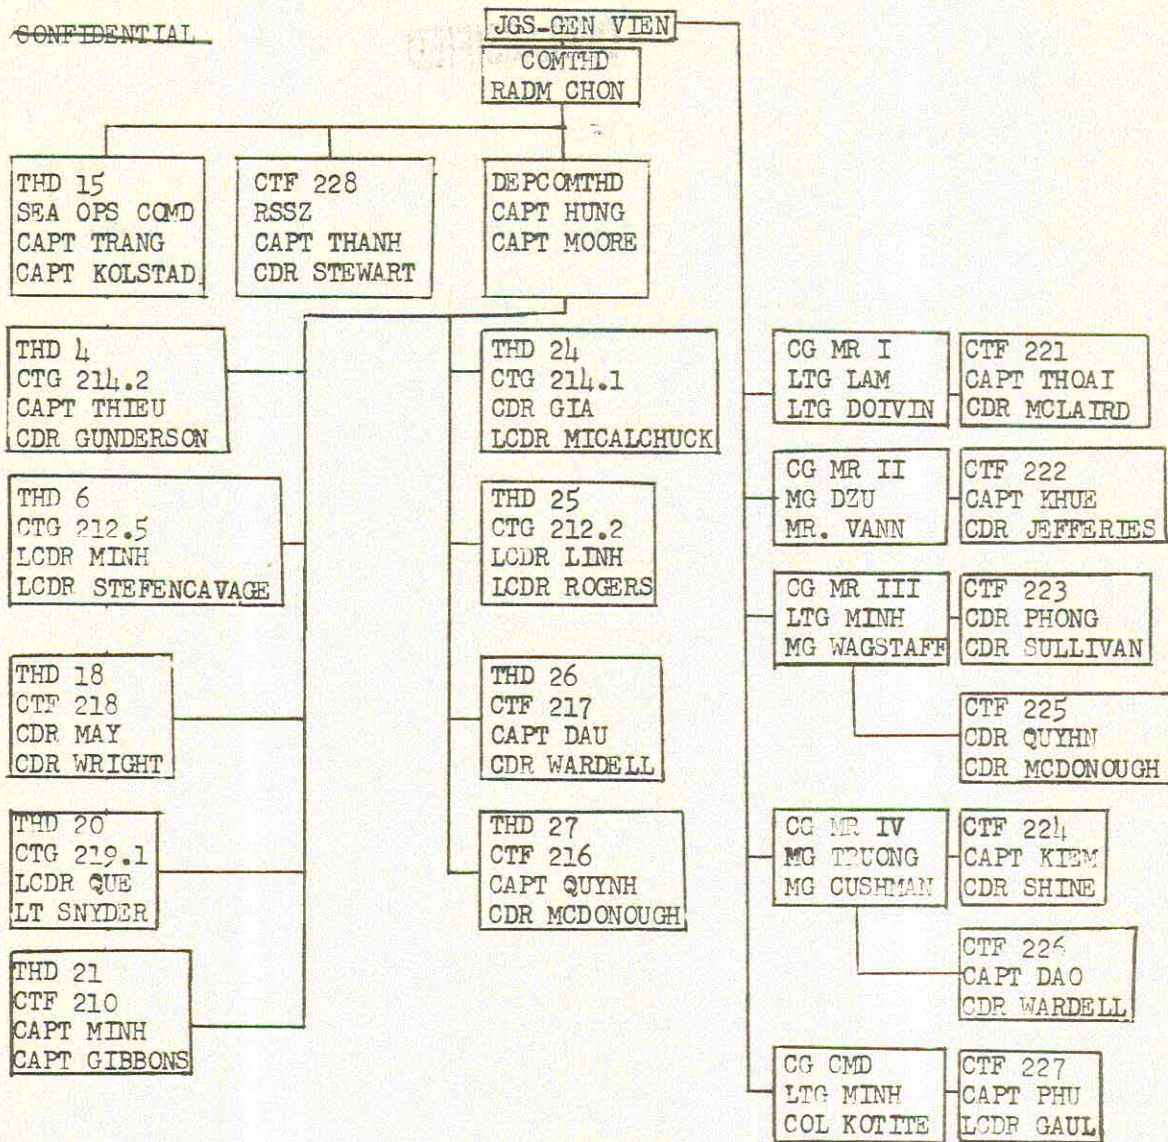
CONFIDENTIAL

JGS-GEN VIEN

COMTHD
RADM CHON

THD 15
SEA OPS COMD
CAPT TRANG
CAPT KOLSTAD

CTF 228
RSSZ
CAPT THANH
CDR STEWART

DEPCOMTHD
CAPT HUNG
CAPT MOORE

THD 4
CTG 214.2
CAPT THIEU
CDR GUNDERSON

THD 6
CTG 212.5
LCDR MINH
LCDR STEFENCAVAGE

THD 18
CTF 218
CDR MAY
CDR WRIGHT

THD 20
CTG 219.1
LCDR QUE
LT SNYDER

THD 21
CTF 210
CAPT MINH
CAPT GIBBONS

THD 24
CTG 214.1
CDR GIA
LCDR MICALCHUCK

THD 25
CTG 212.2
LCDR LINH
LCDR ROGERS

THD 26
CTF 217
CAPT DAU
CDR WARDELL

THD 27
CTF 216
CAPT QUYNH
CDR MCDONOUGH

CG MR I
LTG LAM
LTG DOIVIN

CTF 221
CAPT THOAI
CDR MCLAIRD

CG MR II
MG DZU
MR. VANN

CTF 222
CAPT KHUE
CDR JEFFERIES

CG MR III
LTG MINH
MG WAGSTAFF

CTF 223
CDR PHONG
CDR SULLIVAN

CTF 225
CDR QUYHN
CDR MCDONOUGH

CG MR IV
MG TRUONG
MG CUSHMAN

CTF 224
CAPT KIEM
CDR SHINE

CTF 226
CAPT DAO
CDR WARDELL

CG CMD
LTG MINH
COL KOTITE

CTF 227
CAPT PHU
LCDR GAUL